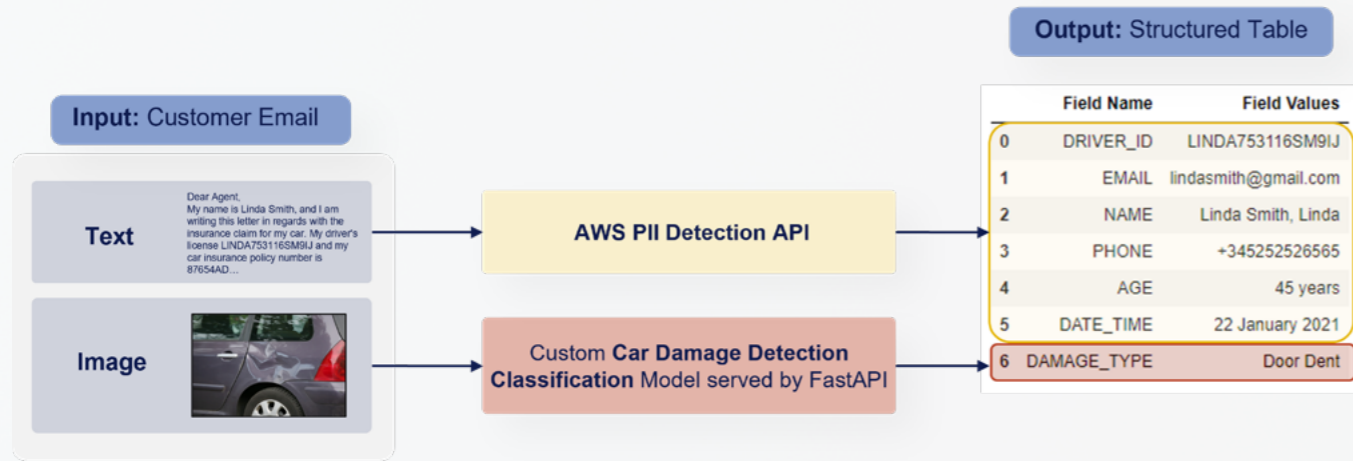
**Output:** Structured Table

**Input:** Customer Email

**Text**

Dear Agent,
My name is Linda Smith, and I am writing this letter in regards with the insurance claim for my car. My driver's license LINDA753116SM9IJ and my car insurance policy number is 87654AD....

**Image**

**AWS PII Detection API**

Custom **Car Damage Detection Classification** Model served by FastAPI

| | Field Name | Field Values |
|---|---|---|
| 0 | DRIVER_ID | LINDA753116SM9IJ |
| 1 | EMAIL | lindasmith@gmail.com |
| 2 | NAME | Linda Smith, Linda |
| 3 | PHONE | +345252526565 |
| 4 | AGE | 45 years |
| 5 | DATE_TIME | 22 January 2021 |
| 6 | DAMAGE_TYPE | Door Dent |